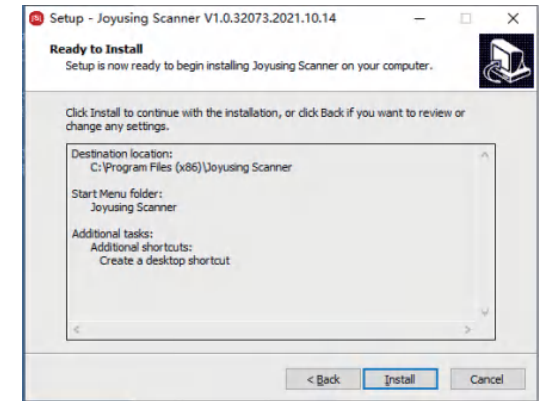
Setup - Joyusing Scanner V1.0.32073.2021.10.14

Ready to Install
Setup is now ready to begin installing Joyusing Scanner on your computer.

Click Install to continue with the installation, or click Back if you want to review or change any settings.

Destination location:
C:\Program Files (x86)\Joyusing Scanner

Start Menu folder:
Joyusing Scanner

Additional tasks:
Additional shortcuts:
Create a desktop shortcut

< Back
Install
Cancel